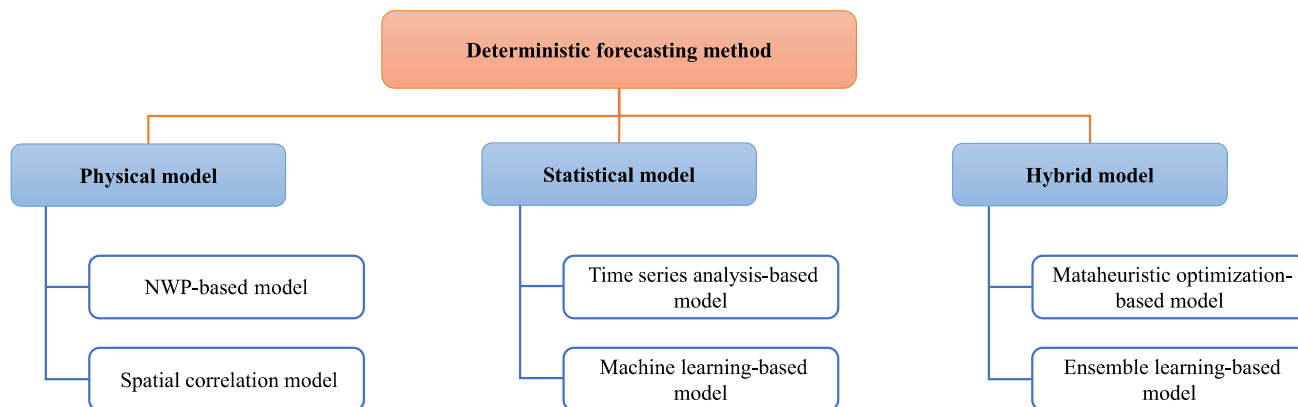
Deterministic forecasting method

Physical model

NWP-based model

Spatial correlation model

Statistical model

Time series analysis-based model

Machine learning-based model

Hybrid model

Mataheuristic optimization-based model

Ensemble learning-based model